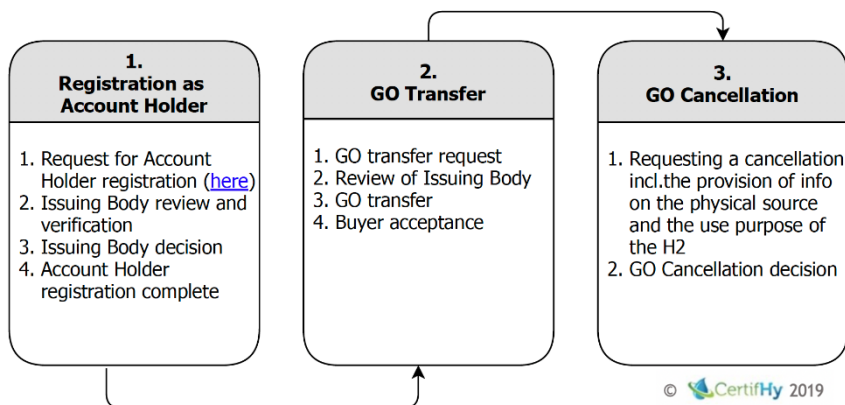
1.
Registration as Account Holder

1. Request for Account Holder registration (here)
2. Issuing Body review and verification
3. Issuing Body decision
4. Account Holder registration complete

2.
GO Transfer

1. GO transfer request
2. Review of Issuing Body
3. GO transfer
4. Buyer acceptance

3.
GO Cancellation

1. Requesting a cancellation incl.the provision of info on the physical source and the use purpose of the H2
2. GO Cancellation decision

© CertifHy 2019